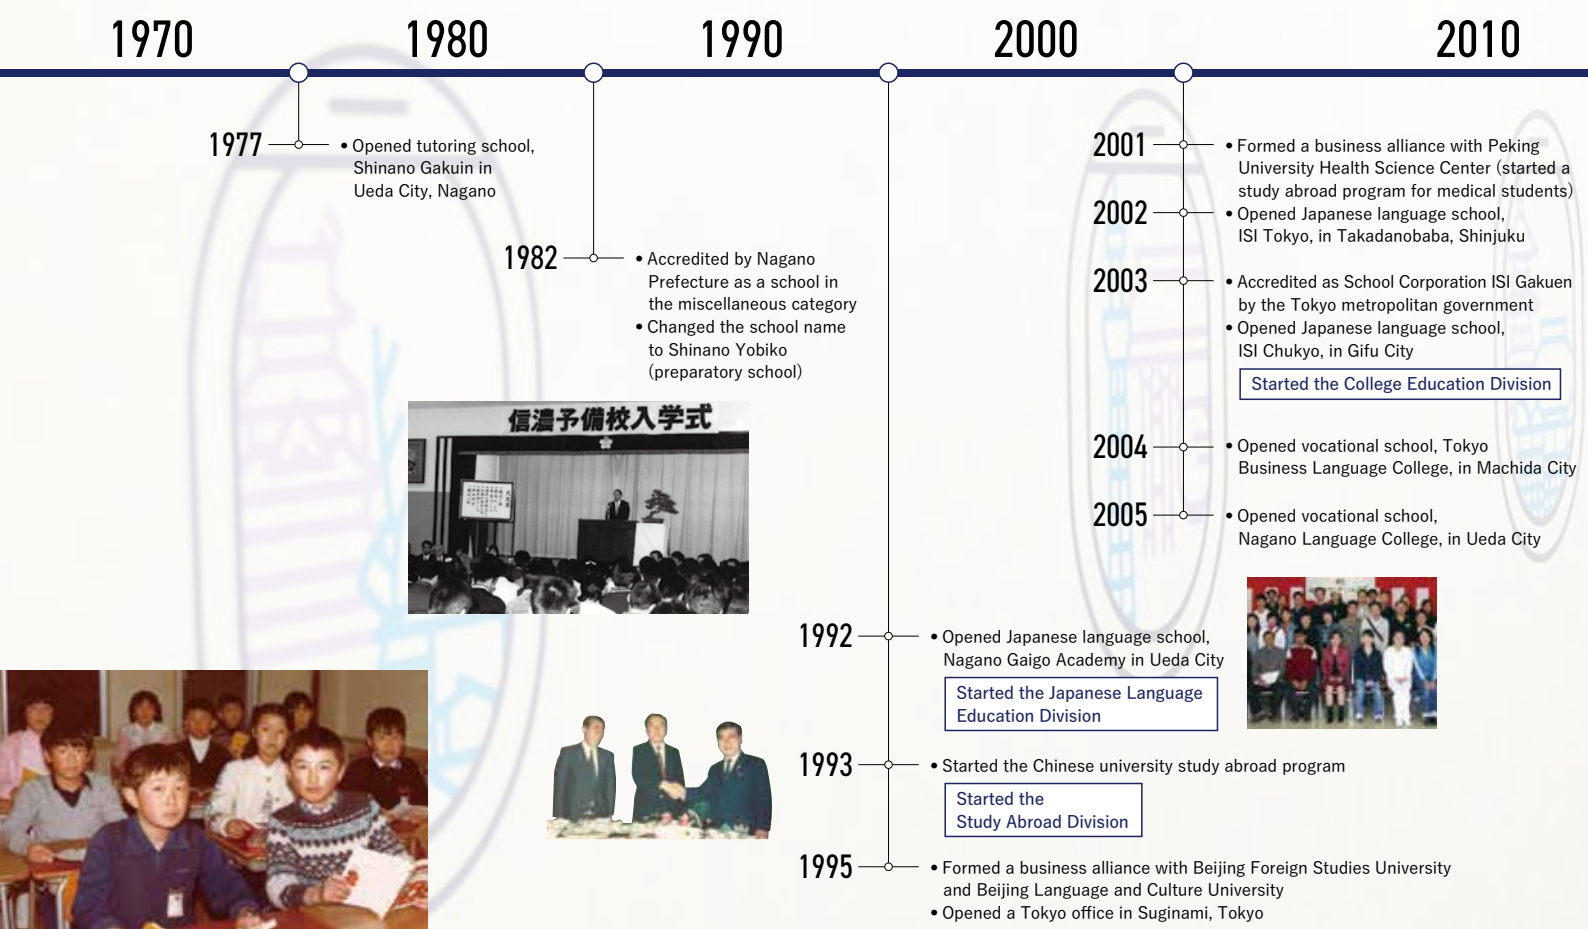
1970 1980 1990 2000 2010

1977
• Opened tutoring school, Shinano Gakuin in Ueda City, Nagano

1982
• Accredited by Nagano Prefecture as a school in the miscellaneous category
• Changed the school name to Shinano Yobiko (preparatory school)

信濃予備校入学式

1992
• Opened Japanese language school, Nagano Gaigo Academy in Ueda City

Started the Japanese Language Education Division

1993
• Started the Chinese university study abroad program

Started the Study Abroad Division

1995
• Formed a business alliance with Beijing Foreign Studies University and Beijing Language and Culture University
• Opened a Tokyo office in Suginami, Tokyo

2001
• Formed a business alliance with Peking University Health Science Center (started a study abroad program for medical students)

2002
• Opened Japanese language school, ISI Tokyo, in Takadanobaba, Shinjuku

2003
• Accredited as School Corporation ISI Gakuen by the Tokyo metropolitan government
• Opened Japanese language school, ISI Chukyo, in Gifu City

Started the College Education Division

2004
• Opened vocational school, Tokyo Business Language College, in Machida City

2005
• Opened vocational school, Nagano Language College, in Ueda City